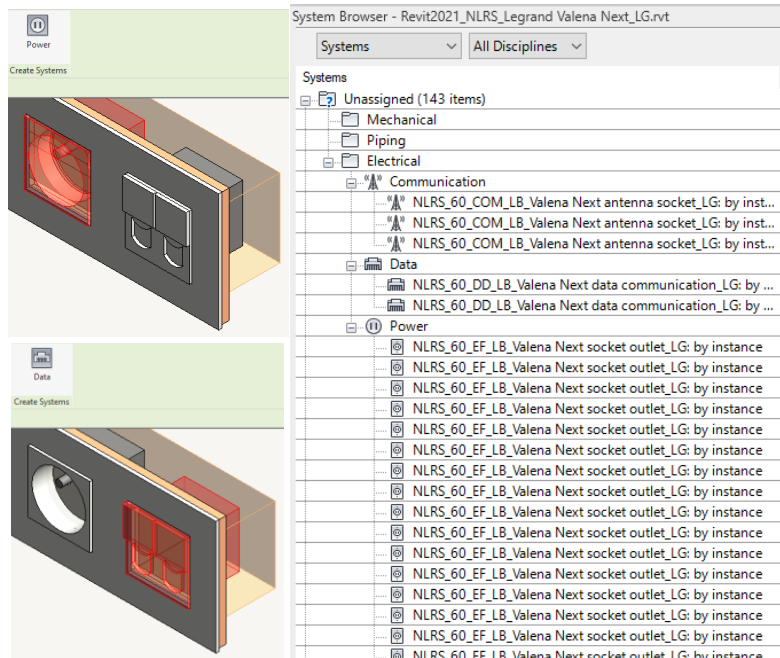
Power
Create Systems

Data
Create Systems

System Browser - Revit2021_NLRS_Legrand Valena Next_LG.rvt
Systems
All Disciplines
Systems
Unassigned (143 items)
Mechanical
Piping
Electrical
Communication
NLRS_60_COM_LB_Valena Next antenna socket_LG: by inst...
NLRS_60_COM_LB_Valena Next antenna socket_LG: by inst...
NLRS_60_COM_LB_Valena Next antenna socket_LG: by inst...
Data
NLRS_60_DD_LB_Valena Next data communication_LG: by ...
NLRS_60_DD_LB_Valena Next data communication_LG: by ...
Power
NLRS_60_EF_LB_Valena Next socket outlet_LG: by instance
NLRS_60_EF_LB_Valena Next socket outlet_LG: by instance
NLRS_60_EF_LB_Valena Next socket outlet_LG: by instance
NLRS_60_EF_LB_Valena Next socket outlet_LG: by instance
NLRS_60_EF_LB_Valena Next socket outlet_LG: by instance
NLRS_60_EF_LB_Valena Next socket outlet_LG: by instance
NLRS_60_EF_LB_Valena Next socket outlet_LG: by instance
NLRS_60_EF_LB_Valena Next socket outlet_LG: by instance
NLRS_60_EF_LB_Valena Next socket outlet_LG: by instance
NLRS_60_EF_LB_Valena Next socket outlet_LG: by instance
NLRS_60_EF_LB_Valena Next socket outlet_LG: by instance
NLRS_60_EF_LB_Valena Next socket outlet_LG: by instance
NLRS_60_EF_LB_Valena Next socket outlet_LG: by instance
NLRS_60_EF_LB_Valena Next socket outlet_LG: by instance
NLRS_60_EF_LB_Valena Next socket outlet_LG: by instance
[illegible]